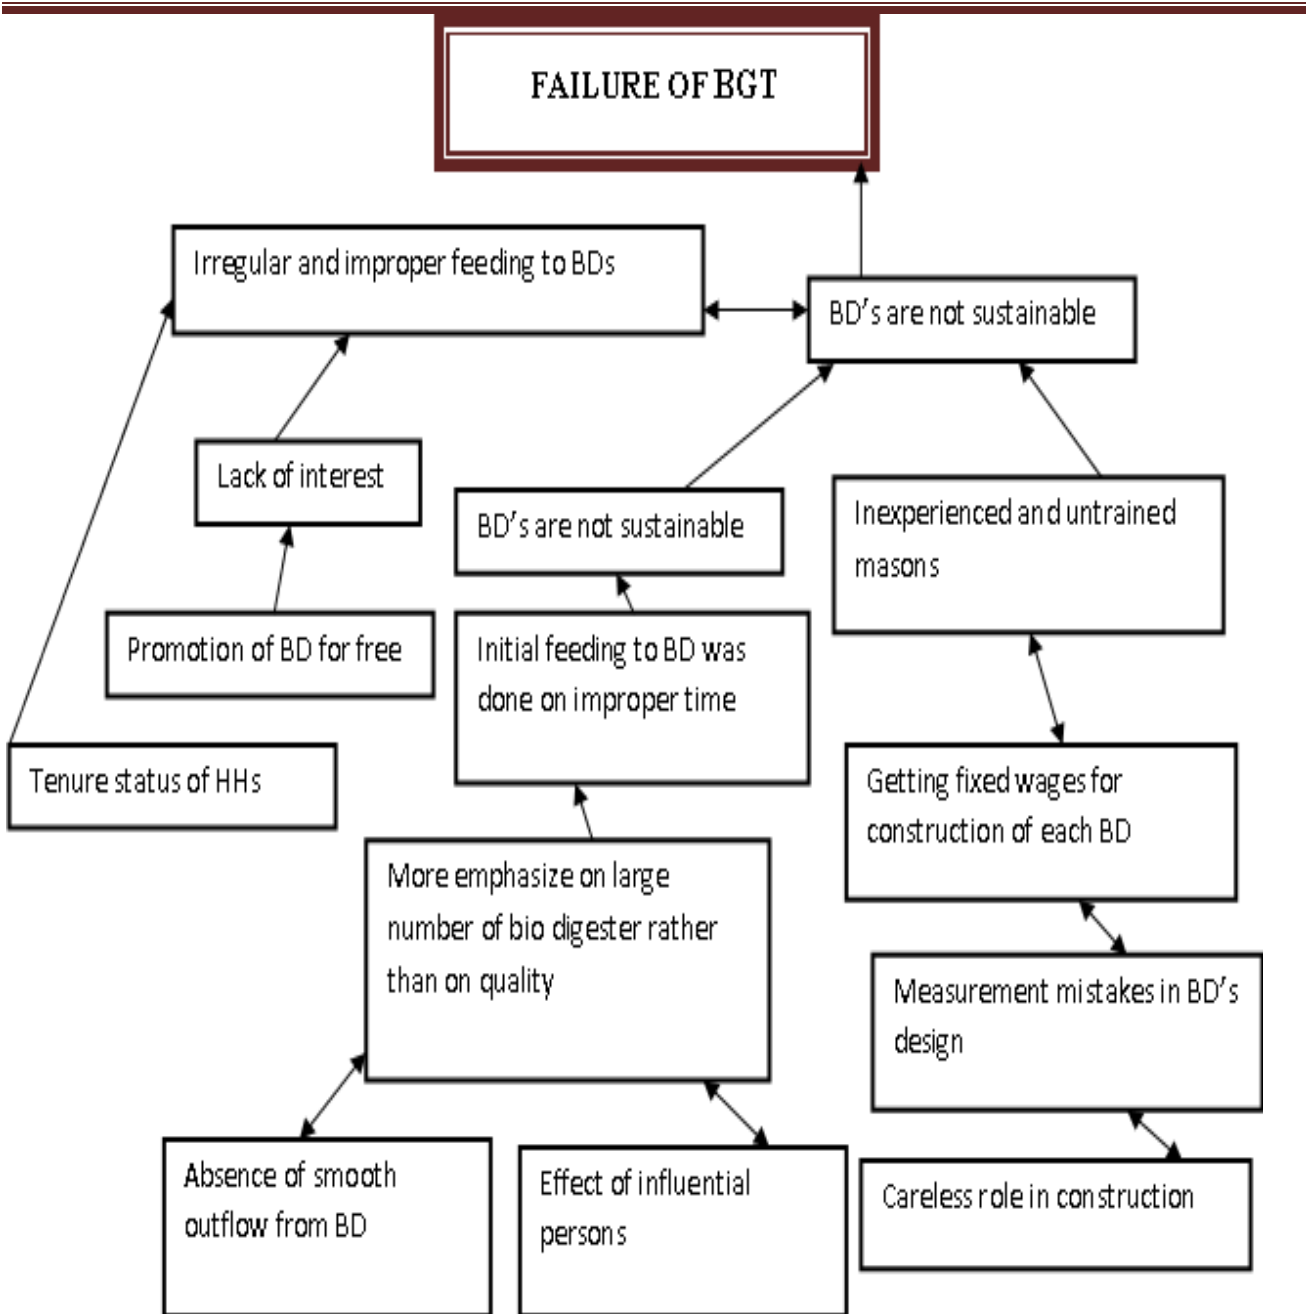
FAILURE OF BGT

Irregular and improper feeding to BDs

BD's are not sustainable

Lack of interest

BD's are not sustainable

Inexperienced and untrained masons

Promotion of BD for free

Initial feeding to BD was done on improper time

Tenure status of HHs

Getting fixed wages for construction of each BD

More emphasize on large number of bio digester rather than on quality

Measurement mistakes in BD's design

Absence of smooth outflow from BD

Effect of influential persons

Careless role in construction